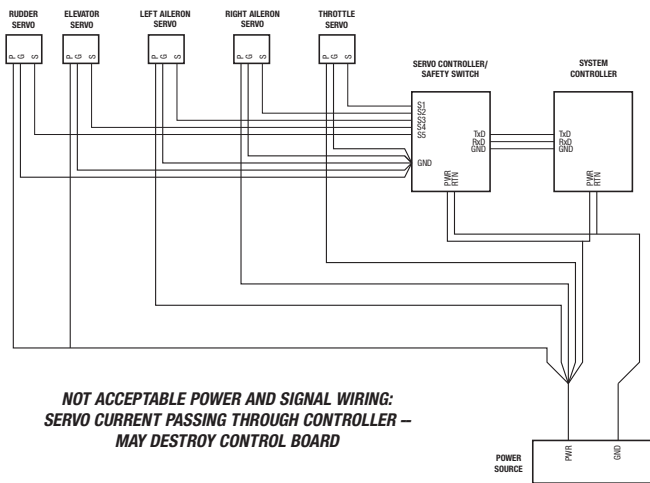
RUDDER SERVO

ELEVATOR SERVO

LEFT AILERON SERVO

RIGHT AILERON SERVO

THROTTLE SERVO

P G S

P G S

P G S

P G S

P G S

SERVO CONTROLLER/ SAFETY SWITCH

S1
S2
S3
S4
S5

GND

TxD
RxD
GND

PWR
RTN

SYSTEM CONTROLLER

TxD
RxD
GND

PWR
RTN

NOT ACCEPTABLE POWER AND SIGNAL WIRING: SERVO CURRENT PASSING THROUGH CONTROLLER – MAY DESTROY CONTROL BOARD

POWER SOURCE

PWR

GND